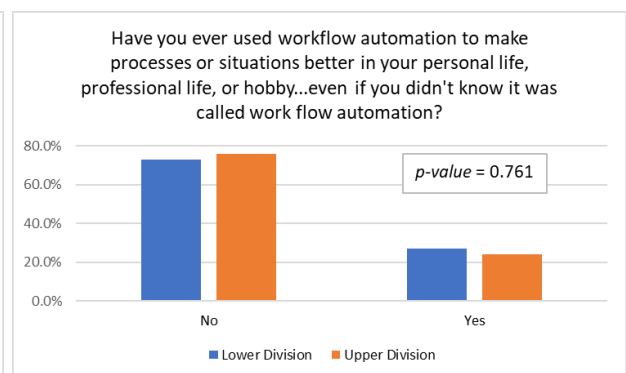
Have you ever used workflow automation to make processes or situations better in your personal life, professional life, or hobby...even if you didn't know it was called work flow automation?

80.0%
60.0%
40.0%
20.0%
0.0%

p-value = 0.761

No
Yes

Lower Division
Upper Division